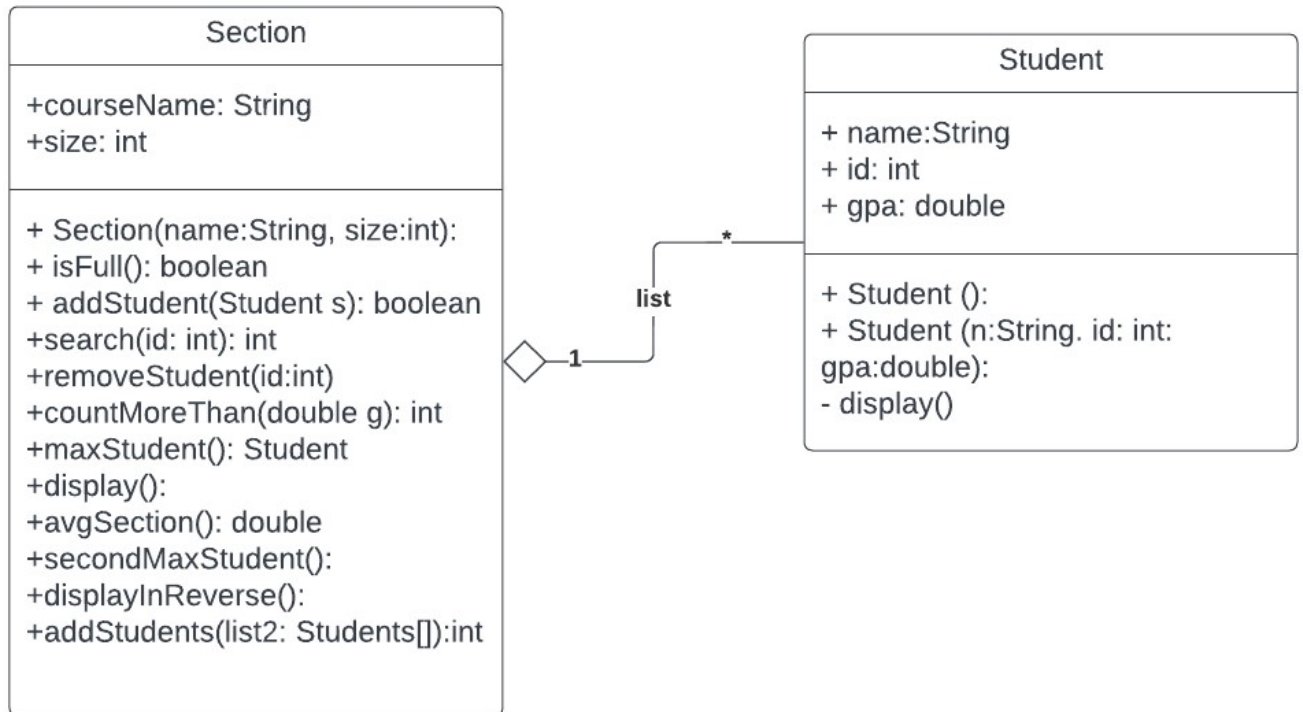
Section

+courseName: String
+size: int

+ Section(name:String, size:int):
+ isFull(): boolean
+ addStudent(Student s): boolean
+search(id: int): int
+removeStudent(id:int)
+countMoreThan(double g): int
+maxStudent(): Student
+display():
+avgSection(): double
+secondMaxStudent():
+displayInReverse():
+addStudents(list2: Students[]):int

1

list

*

Student

+ name:String
+ id: int
+ gpa: double

+ Student ():
+ Student (n:String. id: int: gpa:double):
- display()